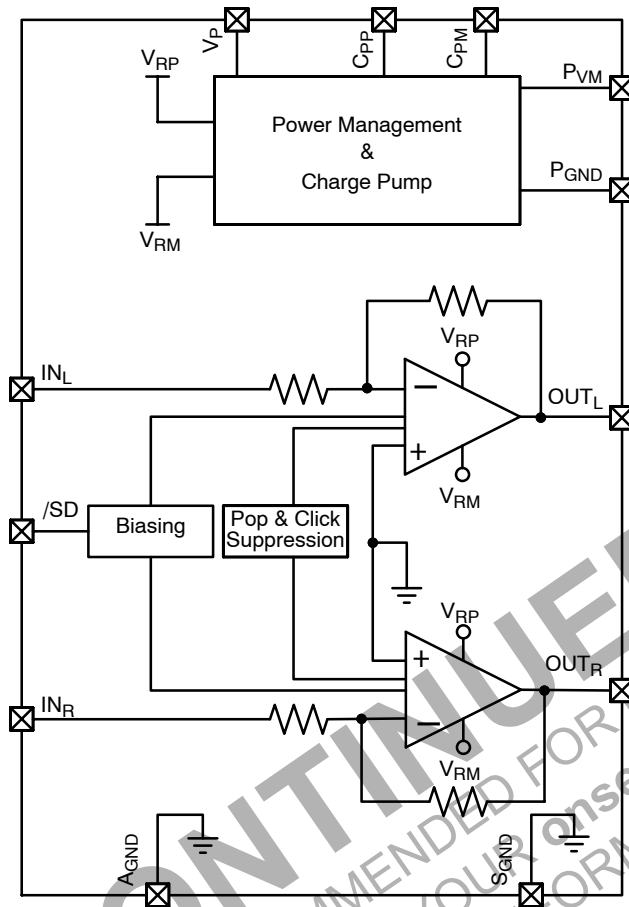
$V_P$
$C_{PP}$
$C_{PM}$
$V_{RP}$
$P_{VM}$
Power Management
&
Charge Pump
$P_{GND}$
$V_{RM}$
$V_{RP}$
$IN_L$
$-$
$OUT_L$
$+$
$V_{RM}$
/SD
Biasing
Pop & Click Suppression
$V_{RP}$
$+$
$OUT_R$
$IN_R$
$-$
$V_{RM}$
$A_{GND}$
$S_{GND}$
NTINUE
MENDED FOR
OUR cons
ORM